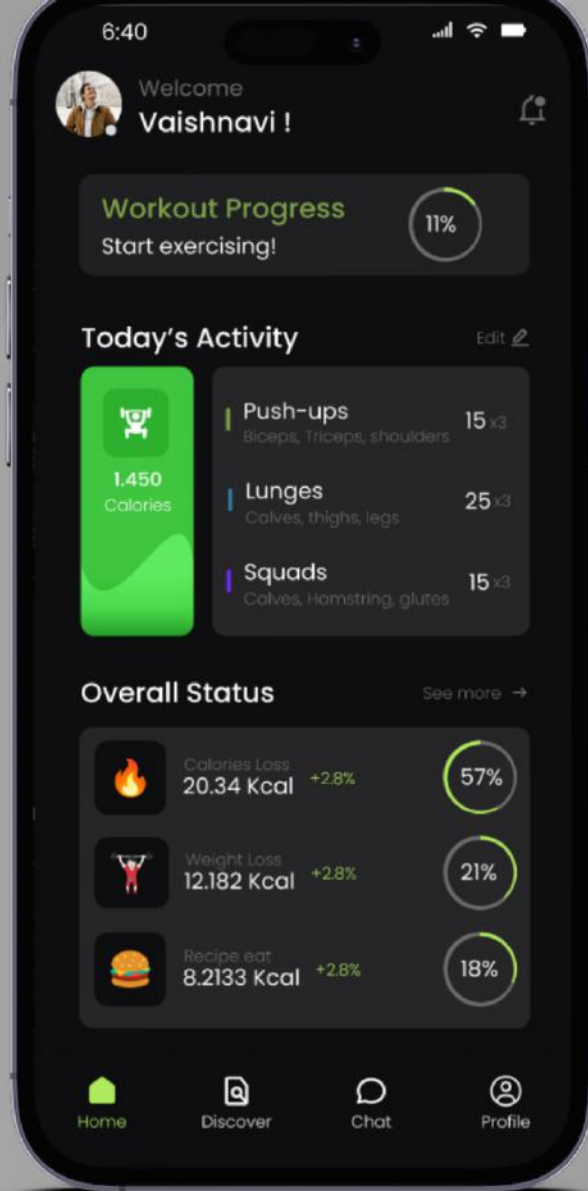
6:40

Welcome
Vaishnavi !

Workout Progress
Start exercising!
11%

Today's Activity
Edit

1.450
Calories

Push-ups
Biceps, Triceps, shoulders
15 x3

Lunges
Calves, thighs, legs
25 x3

Squads
Calves, Homstring, glutes
15 x3

Overall Status
See more →

Calories Loss
20.34 Kcal
+2.8%
57%

Weight Loss
12.182 Kcal
+2.8%
21%

Recipe eat
8.2133 Kcal
+2.8%
18%

Home
Discover
Chat
Profile